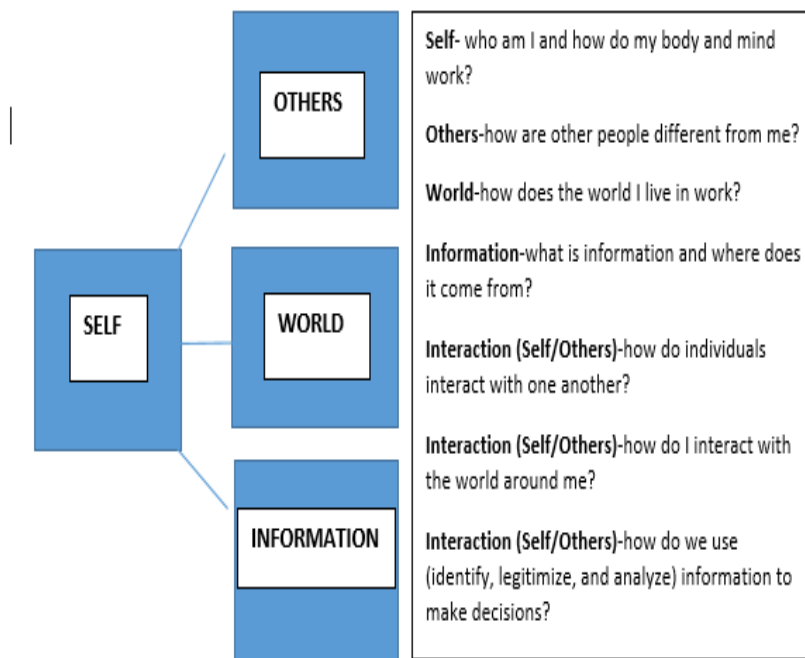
OTHERS

SELF

WORLD

INFORMATION

Self- who am I and how do my body and mind work?

Others-how are other people different from me?

World-how does the world I live in work?

Information-what is information and where does it come from?

Interaction (Self/Others)-how do individuals interact with one another?

Interaction (Self/Others)-how do I interact with the world around me?

Interaction (Self/Others)-how do we use (identify, legitimize, and analyze) information to make decisions?